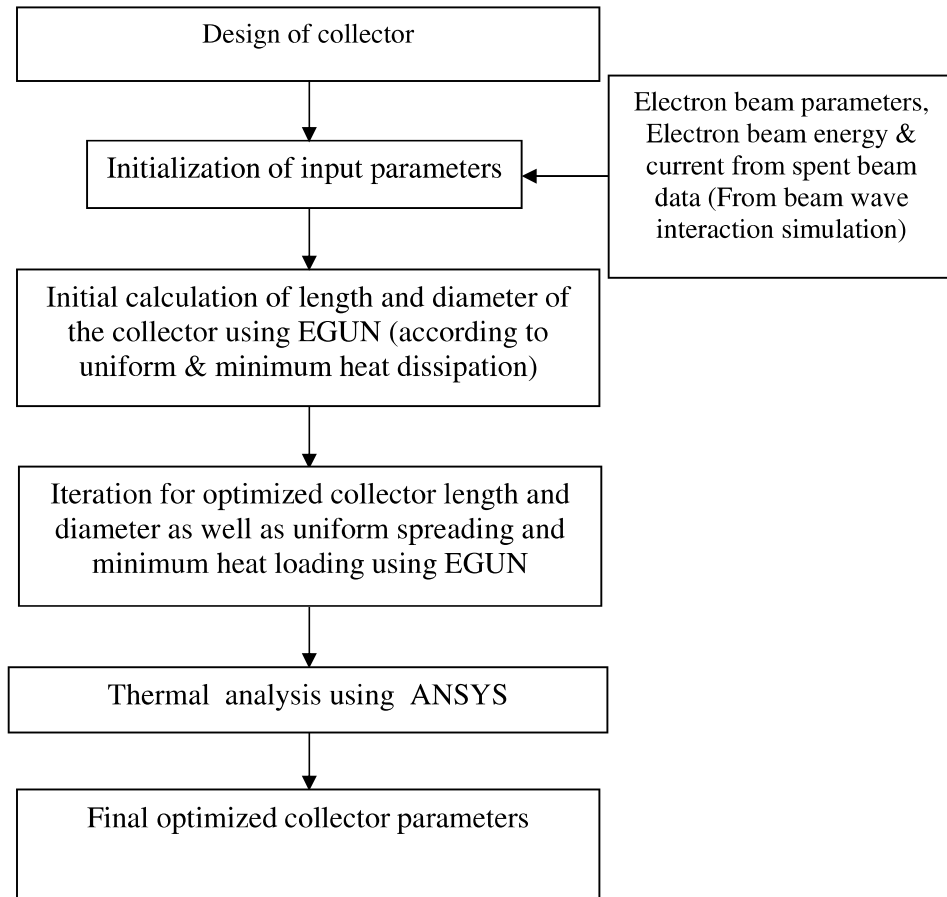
Design of collector

Electron beam parameters, Electron beam energy & current from spent beam data (From beam wave interaction simulation)

Initialization of input parameters

Initial calculation of length and diameter of the collector using EGUN (according to uniform & minimum heat dissipation)

Iteration for optimized collector length and diameter as well as uniform spreading and minimum heat loading using EGUN

Thermal analysis using ANSYS

Final optimized collector parameters